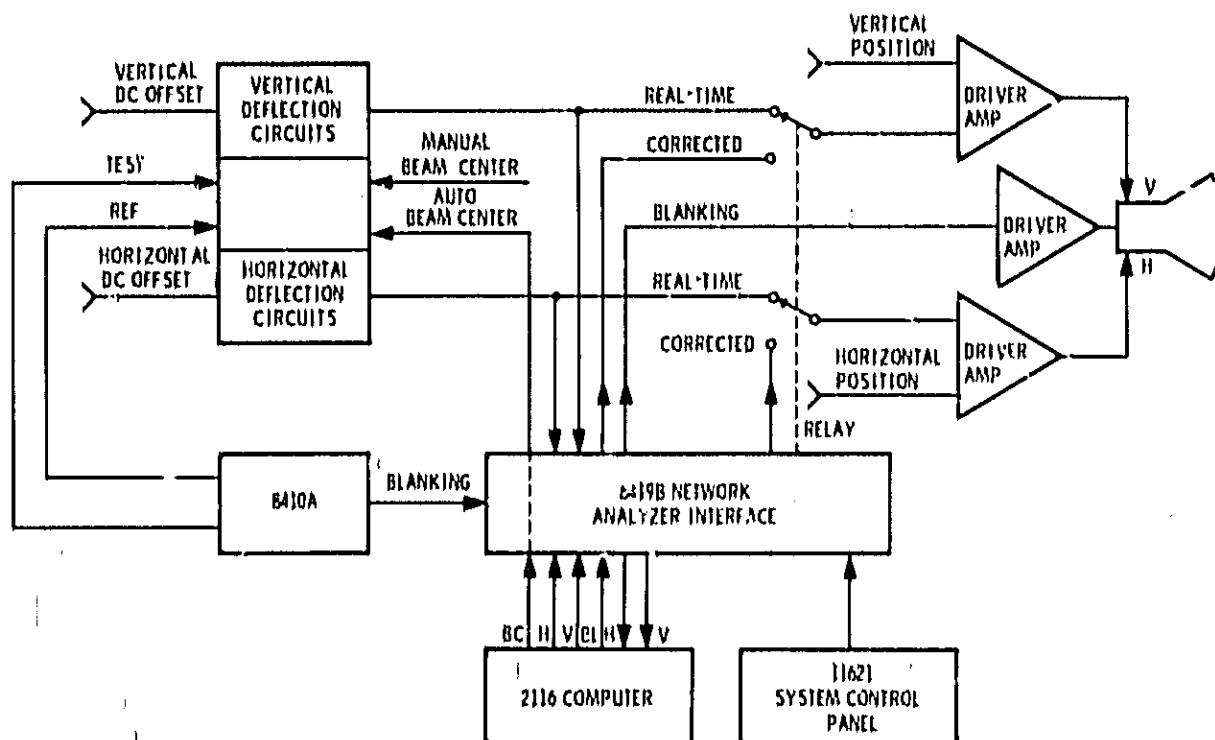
VERTICAL DC OFFSET

VERTICAL DEFLECTION CIRCUITS

TESY

REF

HORIZONTAL DC OFFSET

HORIZONTAL DEFLECTION CIRCUITS

MANUAL BEAM CENTER

AUTO BEAM CENTER

REAL-TIME

CORRECTED

BLANKING

REAL-TIME

CORRECTED

VERTICAL POSITION

DRIVER AMP

DRIVER AMP

DRIVER AMP

HORIZONTAL POSITION

V

H

RELAY

8410A

BLANKING

8419B NETWORK ANALYZER INTERFACE

BC H V CL H V

2116 COMPUTER

11621 SYSTEM CONTROL PANEL